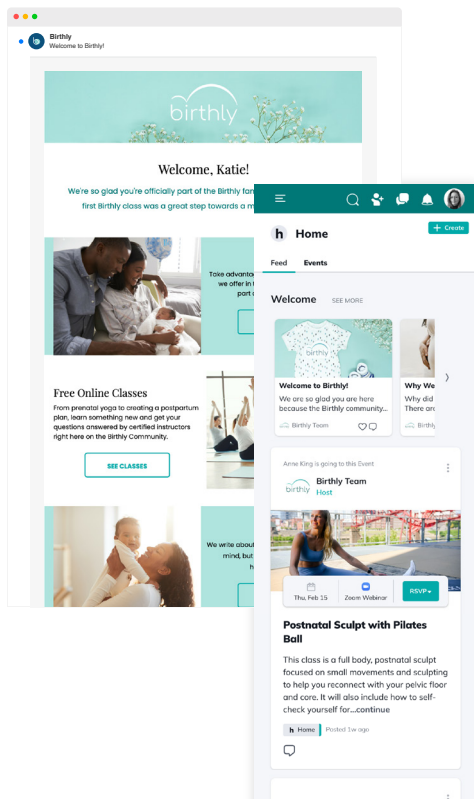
Birthly
Welcome to Birthly!

birthly

Welcome, Katie!

We're so glad you're officially part of the Birthly fam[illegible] first Birthly class was a great step towards a m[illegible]

Take advant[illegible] we offer in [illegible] part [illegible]

Free Online Classes

From prenatal yoga to creating a postpartum plan, learn something new and get your questions answered by certified instructors right here on the Birthly Community.

SEE CLASSES

We write abou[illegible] mind, but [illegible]

h Home

+ Create

Feed Events

Welcome SEE MORE

birthly

Welcome to Birthly!

We are so glad you are here because the Birthly community...

Birthly Team

Why We
They did
Why are

Birthly

Arne King is going to this Event

birthly Birthly Team
Host

Thu, Feb 15 | Zoom Webinar | RSVP

Postnatal Sculpt with Pilates Ball

This class is a full body, postnatal sculpt focused on small movements and sculpting to help you reconnect with your pelvic floor and core. It will also include how to self-check yourself for...continue

h Home Posted 1w ago